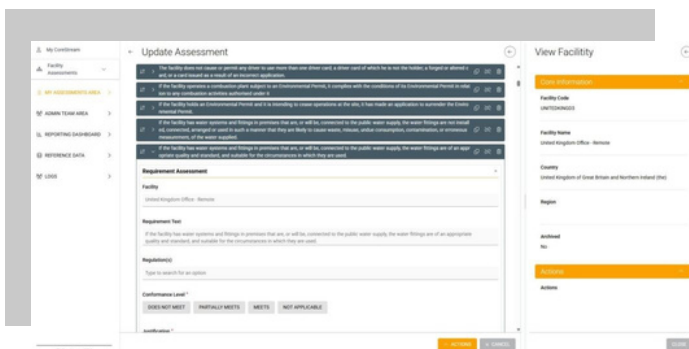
My CoreStream
Facility Assessments
MY ASSESSMENTS AREA
ADMIN TEAM AREA
REPORTING DASHBOARD
REFERENCE DATA
LOGS

Update Assessment

The facility does not cause or permit any driver to use more than one driver card, a driver card of which he is not the holder, a forged or altered card, or a card issued as a result of an incorrect application.

If the facility operates a combustion plant subject to an Environmental Permit, it complies with the conditions of its Environmental Permit in relation to any combustion activities authorised under it

If the facility holds an Environmental Permit and it is intending to cease operations at the site, it has made an application to surrender the Environmental Permit.

If the facility has water systems and fittings in premises that are, or will be, connected to the public water supply, the water fittings are not installed, connected, arranged or used in such a manner that they are likely to cause waste, misuse, undue consumption, contamination, or erroneous measurement, of the water supplied.

If the facility has water systems and fittings in premises that are, or will be, connected to the public water supply, the water fittings are of an appropriate quality and standard, and suitable for the circumstances in which they are used.

Requirement Assessment

Facility
United Kingdom Office - Remote

Requirement Text
If the facility has water systems and fittings in premises that are, or will be, connected to the public water supply, the water fittings are of an appropriate quality and standard, and suitable for the circumstances in which they are used.

Regulation(s)
Type to search for an option

Conformance Level *
DOES NOT MEET
PARTIALLY MEETS
MEETS
NOT APPLICABLE

Justification *

ACTIONS
CANCEL

View Facility

Core Information

Facility Code
UNITEDKINGDO

Facility Name
United Kingdom Office - Remote

Country
United Kingdom of Great Britain and Northern Ireland (the)

Region

Archived
No

Actions

Actions

CLOSE